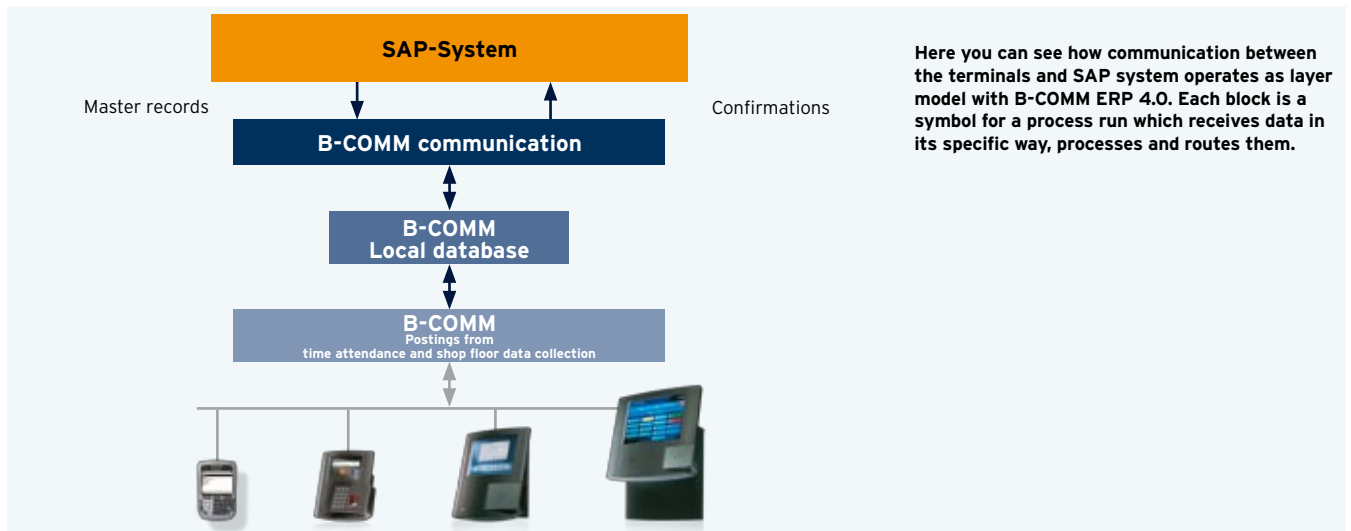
SAP-System

Master records

Confirmations

B-COMM communication

B-COMM
Local database

B-COMM
Postings from
time attendance and shop floor data collection

Here you can see how communication between the terminals and SAP system operates as layer model with B-COMM ERP 4.0. Each block is a symbol for a process run which receives data in its specific way, processes and routes them.